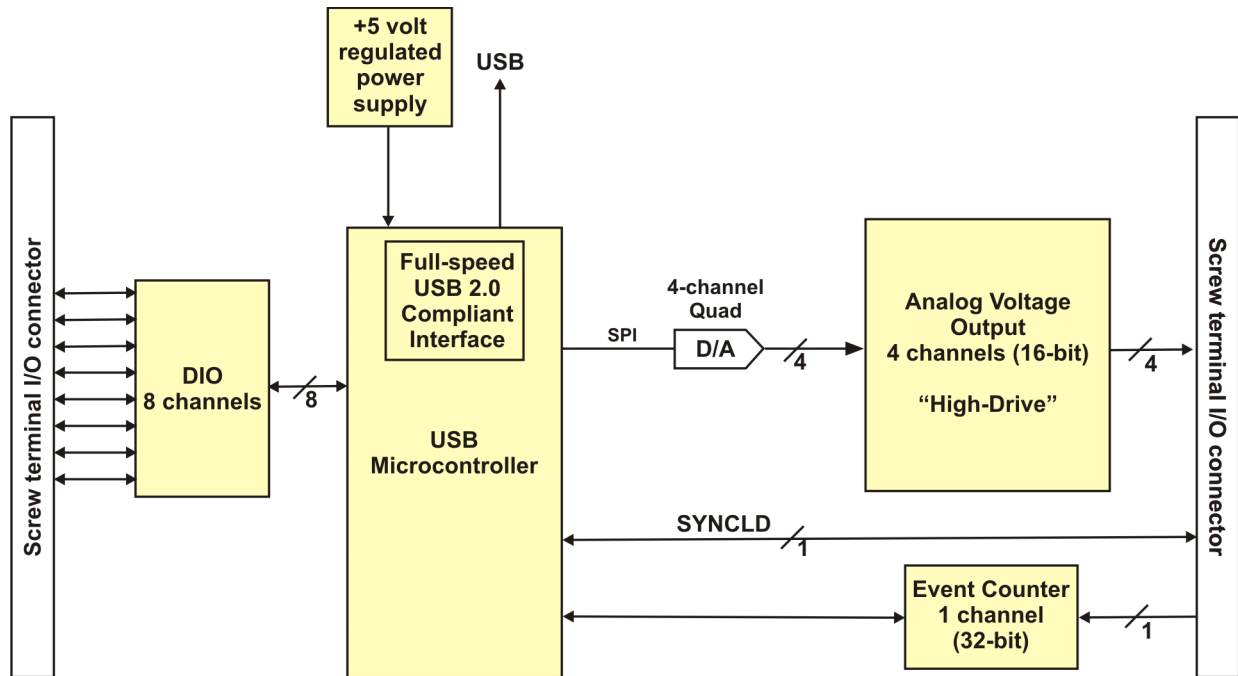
+5 volt regulated power supply

USB

Screw terminal I/O connector

DIO
8 channels

8

Full-speed USB 2.0 Compliant Interface

USB
Microcontroller

SPI

4-channel
Quad

D/A

4

Analog Voltage Output
4 channels (16-bit)

"High-Drive"

4

Screw terminal I/O connector

SYNCLD

1

Event Counter
1 channel
(32-bit)

1